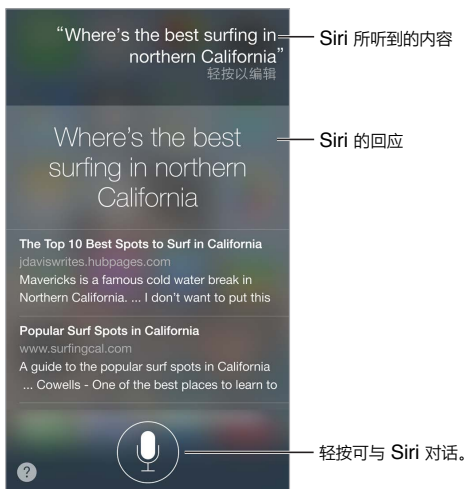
"Where's the best surfing in northern California"
轻按以编辑

Siri 所听到的内容

Where's the best surfing in northern California

Siri 的回应

The Top 10 Best Spots to Surf in California
jdaviswrites.hubpages.com
Mavericks is a famous cold water break in Northern California. ... I don't want to put this

Popular Surf Spots in California
www.surfingcal.com
A guide to the popular surf spots in California ... Cowells - One of the best places to learn to

?

轻按可与 Siri 对话。